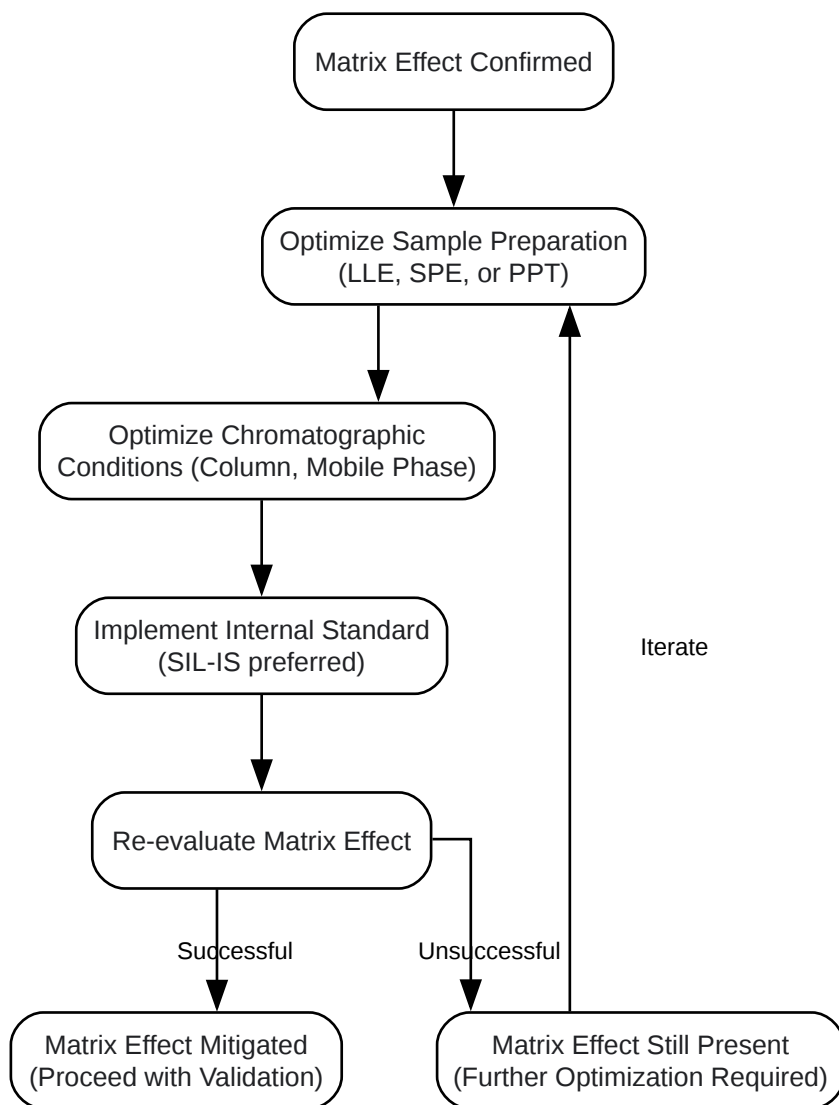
Matrix Effect Confirmed

Optimize Sample Preparation (LLE, SPE, or PPT)

Optimize Chromatographic Conditions (Column, Mobile Phase)

Implement Internal Standard (SIL-IS preferred)

Re-evaluate Matrix Effect

Iterate

Successful

Unsuccessful

Matrix Effect Mitigated (Proceed with Validation)

Matrix Effect Still Present (Further Optimization Required)